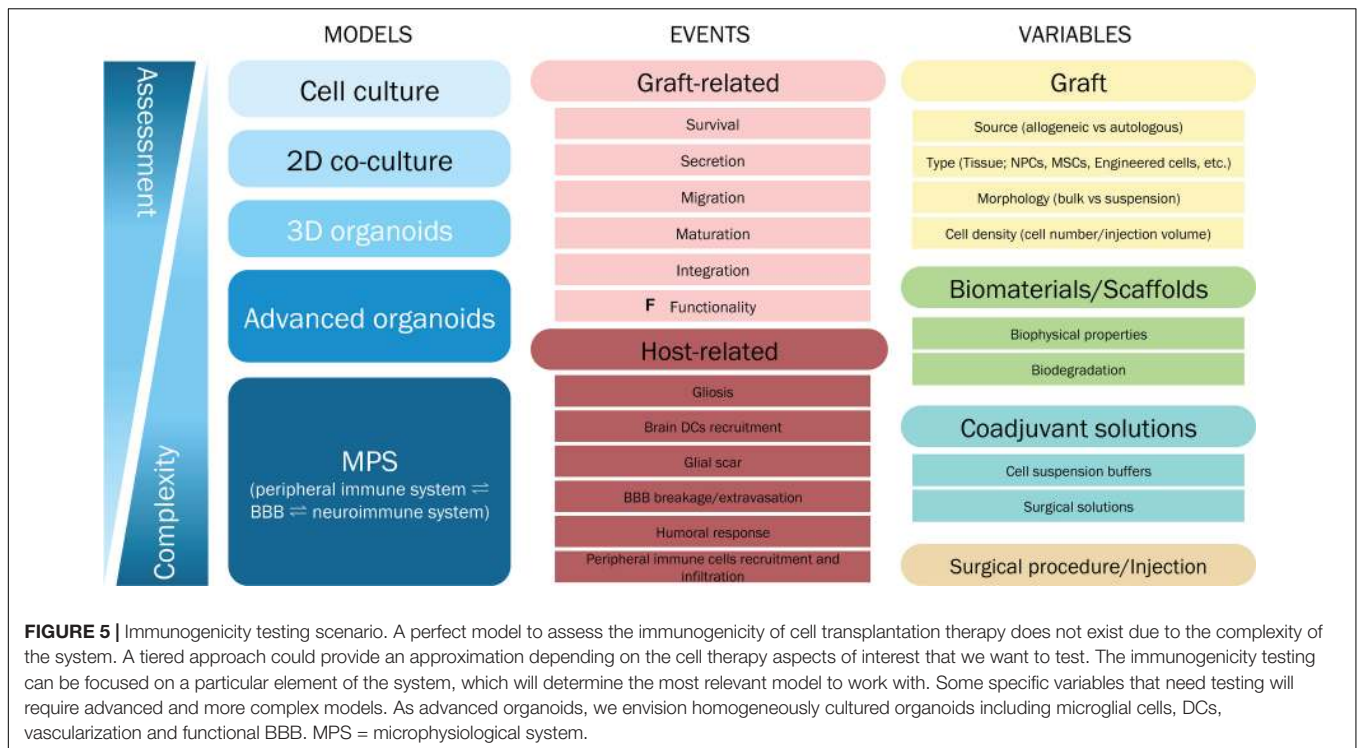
MODELS

EVENTS

VARIABLES

Assessment

Complexity

Cell culture

2D co-culture

3D organoids

Advanced organoids

MPS
(peripheral immune system ⇌ BBB ⇌ neuroimmune system)

Graft-related

Survival

Secretion

Migration

Maturation

Integration

F Functionality

Host-related

Gliosis

Brain DCs recruitment

Glial scar

BBB breakage/extravasation

Humoral response

Peripheral immune cells recruitment and infiltration

Graft

Source (allogeneic vs autologous)

Type (Tissue; NPCs, MSCs, Engineered cells, etc.)

Morphology (bulk vs suspension)

Cell density (cell number/injection volume)

Biomaterials/Scaffolds

Biophysical properties

Biodegradation

Coadjuvant solutions

Cell suspension buffers

Surgical solutions

Surgical procedure/Injection

**FIGURE 5 |** Immunogenicity testing scenario. A perfect model to assess the immunogenicity of cell transplantation therapy does not exist due to the complexity of the system. A tiered approach could provide an approximation depending on the cell therapy aspects of interest that we want to test. The immunogenicity testing can be focused on a particular element of the system, which will determine the most relevant model to work with. Some specific variables that need testing will require advanced and more complex models. As advanced organoids, we envision homogeneously cultured organoids including microglial cells, DCs, vascularization and functional BBB. MPS = microphysiological system.